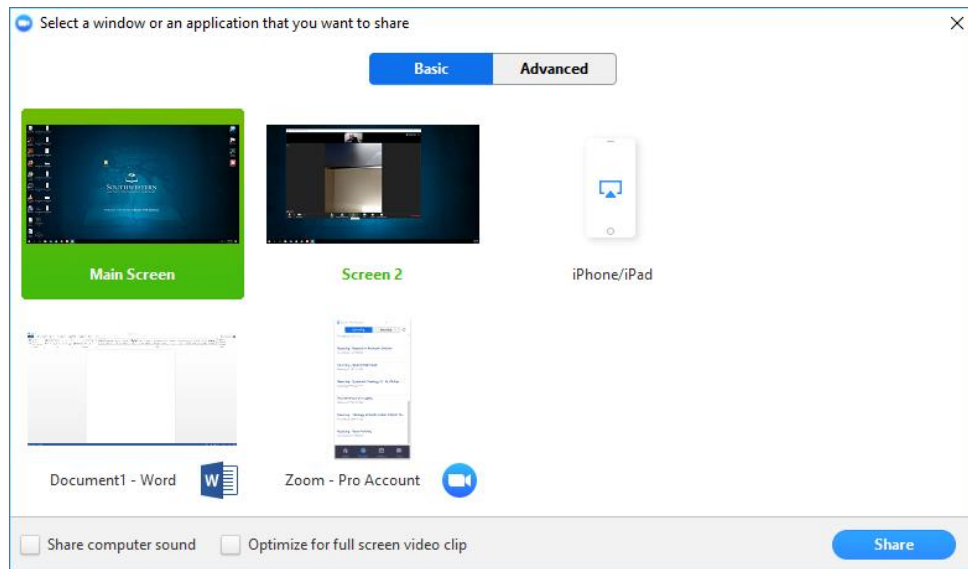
Select a window or an application that you want to share

Basic
Advanced

SOUTHWESTERN

Main Screen
Screen 2
iPhone/iPad

Document1 - Word
Zoom - Pro Account

Share computer sound
Optimize for full screen video clip
Share